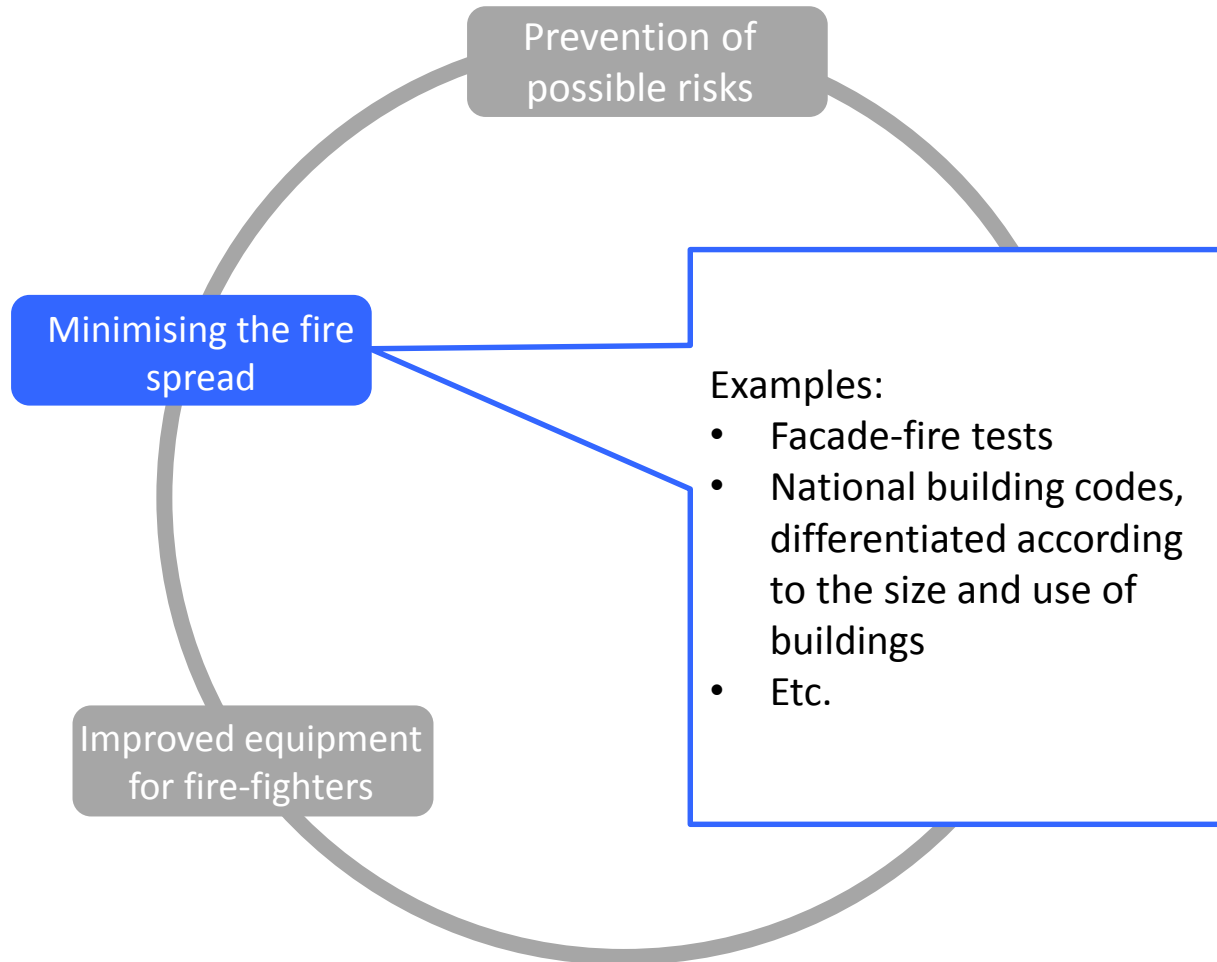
Prevention of possible risks

Minimising the fire spread

Examples:
- Facade-fire tests
- National building codes, differentiated according to the size and use of buildings
- Etc.

Improved equipment for fire-fighters